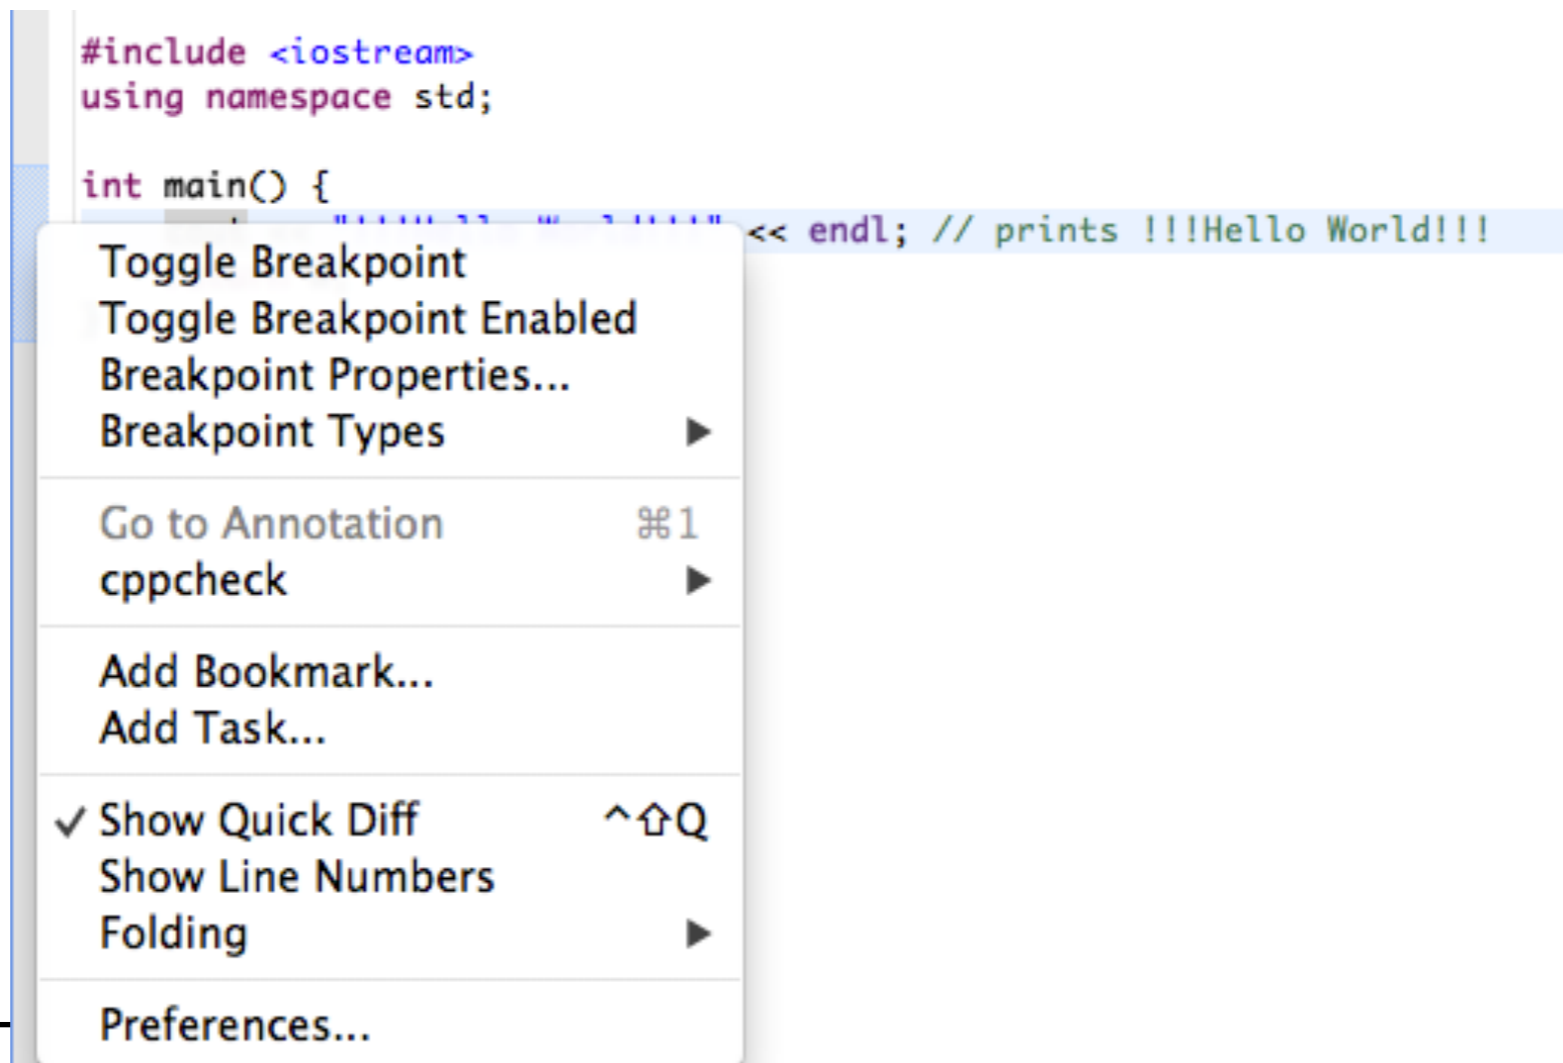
#include <iostream>
using namespace std;

int main() {
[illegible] << endl; // prints !!!Hello World!!!

Toggle Breakpoint
Toggle Breakpoint Enabled
Breakpoint Properties...
Breakpoint Types ▶

Go to Annotation ⌘1
cppcheck ▶

Add Bookmark...
Add Task...

✓ Show Quick Diff ^⇧Q
Show Line Numbers
Folding ▶

Preferences...